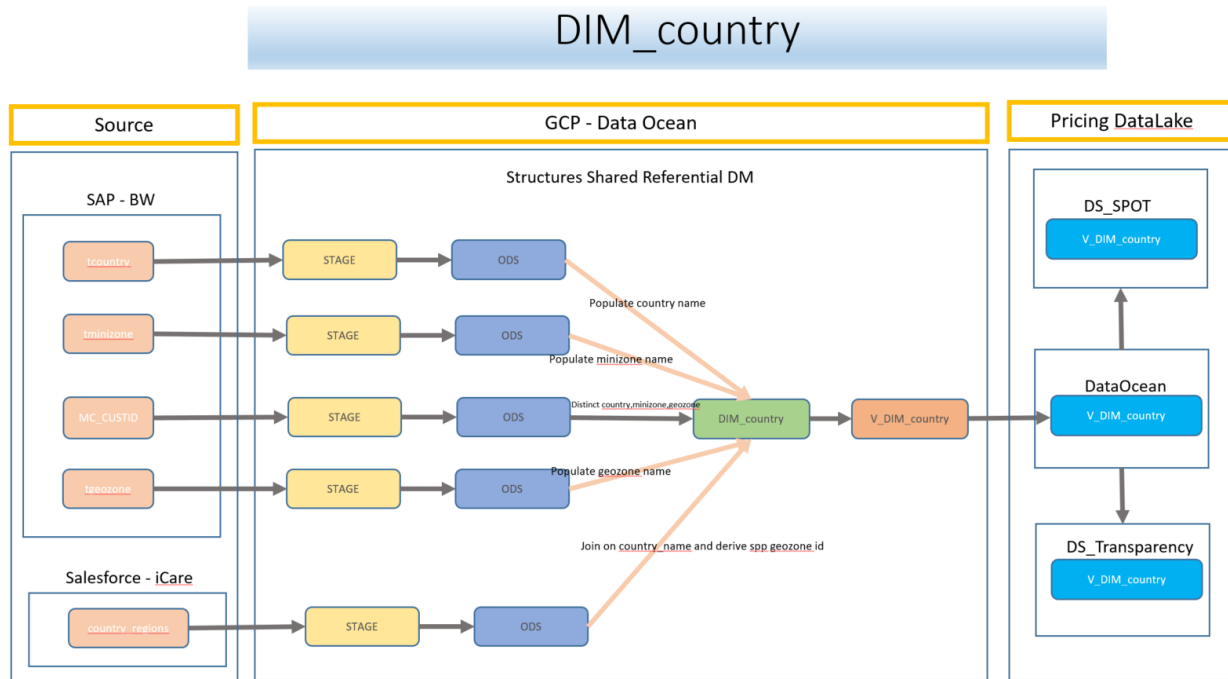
DIM_country

Source

GCP - Data Ocean

Pricing DataLake

SAP - BW

tcountry

tminizone

MC_CUSTID

tgeozone

Salesforce - iCare

country_regions

Structures Shared Referential DM

STAGE

ODS

STAGE

ODS

STAGE

ODS

STAGE

ODS

STAGE

ODS

Populate country name

Populate minizone name

Distinct country,minizone,geozone

Populate geozone name

Join on country_name and derive spp geozone id

DIM_country

V_DIM_country

DS_SPOT

V_DIM_country

DataOcean

V_DIM_country

DS_Transparency

V_DIM_country